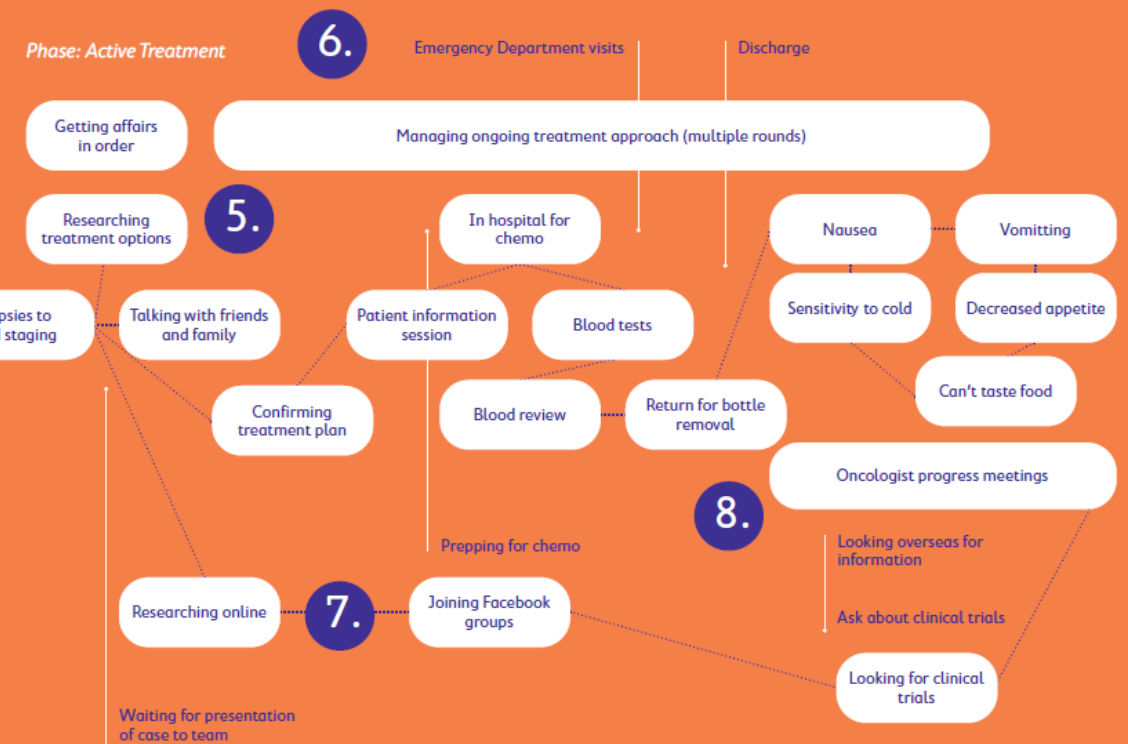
Phase: Active Treatment

6.

Emergency Department visits

Discharge

Getting affairs in order

Managing ongoing treatment approach (multiple rounds)

Researching treatment options

5.

In hospital for chemo

Nausea

Vomitting

psies to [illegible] staging

Talking with friends and family

Patient information session

Blood tests

Sensitivity to cold

Decreased appetite

Confirming treatment plan

Blood review

Return for bottle removal

Can't taste food

Oncologist progress meetings

8.

Prepping for chemo

Looking overseas for information

Researching online

7.

Joining Facebook groups

Ask about clinical trials

Looking for clinical trials

Waiting for presentation of case to team